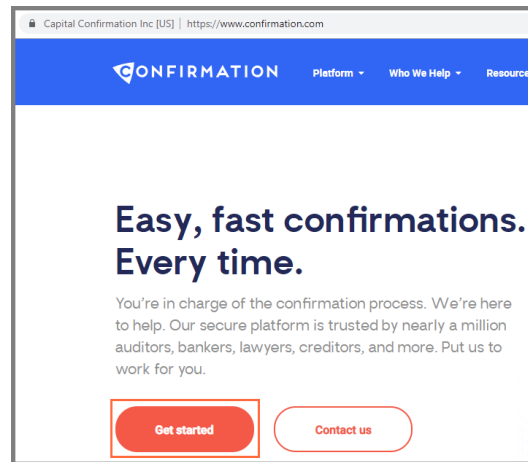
Capital Confirmation Inc [US] | https://www.confirmation.com

CONFIRMATION Platform Who We Help Resource

Easy, fast confirmations. Every time.

You're in charge of the confirmation process. We're here to help. Our secure platform is trusted by nearly a million auditors, bankers, lawyers, creditors, and more. Put us to work for you.

Get started

Contact us